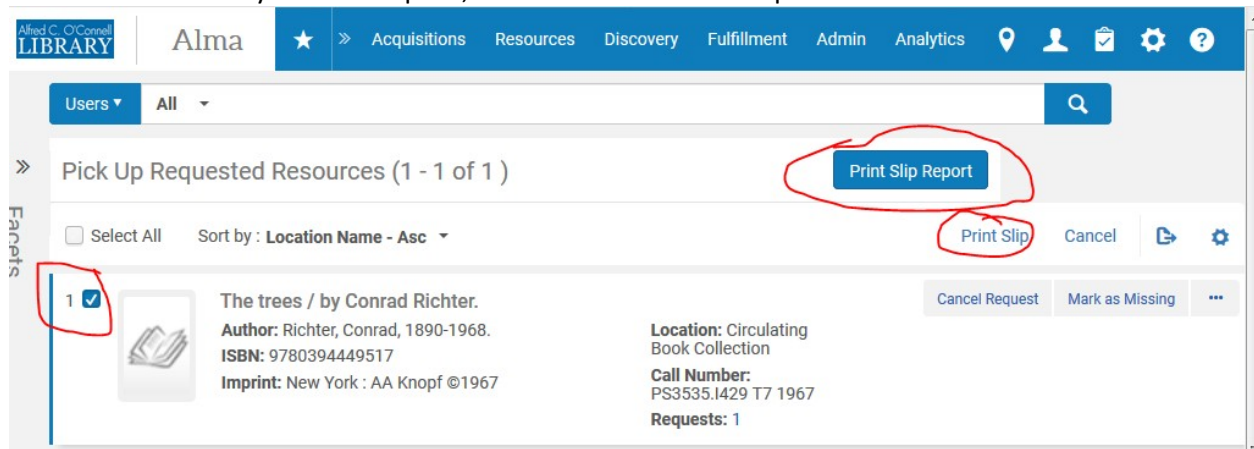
Alfred C. O'Connell LIBRARY

Alma

Acquisitions Resources Discovery Fulfillment Admin Analytics

Users ▾ All

Facets

Pick Up Requested Resources (1 - 1 of 1 )

Print Slip Report

Select All Sort by : Location Name - Asc

Print Slip Cancel

1

The trees / by Conrad Richter.

Author: Richter, Conrad, 1890-1968.

ISBN: 9780394449517

Imprint: New York : AA Knopf ©1967

Location: Circulating Book Collection

Call Number: PS3535.I429 T7 1967

Requests: 1

Cancel Request Mark as Missing ···